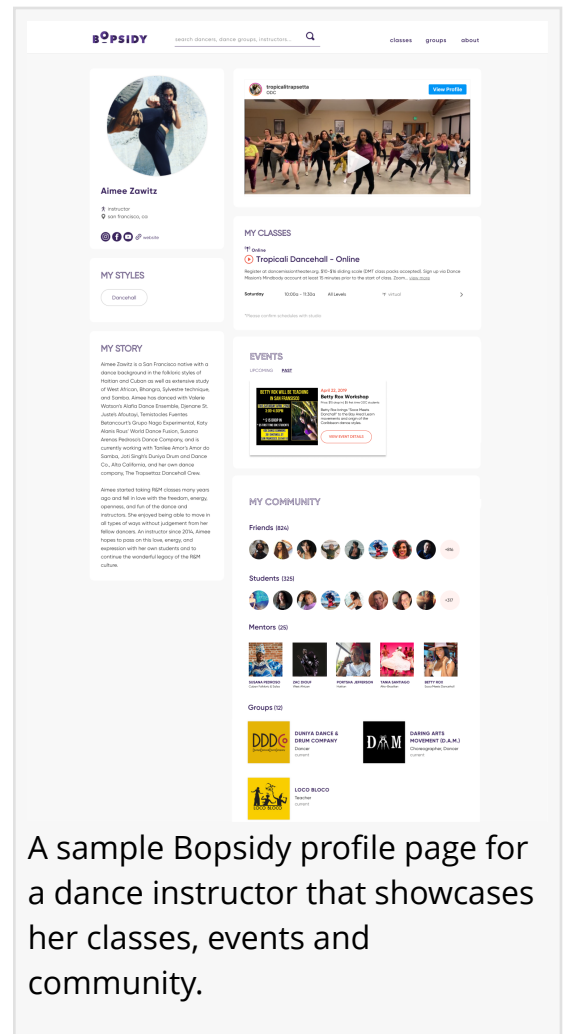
BOPSIDY search dancers, dance groups, instructors... classes groups about

Aimee Zawitz

instructor
san francisco, ca

website

MY STYLES

Dancehall

MY STORY

Aimee Zawitz is a San Francisco native with a dance background in the folkloric styles of Haitian and Cuban as well as extensive study of West African, Bhangra, Sylvestre technique, and Samba. Aimee has danced with Valerie Watson's Alafia Dance Ensemble, Djenane St. Juste's Afoutayi, Temisdocles Fuentes Betancourt's Grupo Nago Experimental, Katy Alanis Rivas' World Dance Fusion, Susana Arenas Pedroso's Dance Company, and is currently working with Tanilee Amor's Amor do Samba, Joti Singh's Duniya Drum and Dance Co., Alta California, and her own dance company, The Tropicalitas Dancehall Crew.

Aimee started taking R&M classes many years ago and fell in love with the freedom, energy, openness, and fun of the dance and instructors. She enjoyed being able to move in all types of ways without judgement from her fellow dancers. An instructor since 2014, Aimee hopes to pass on this love, energy, and expression with her own students and to continue the wonderful legacy of the R&M culture.

tropicalitrapsetta
DDC
View Profile

MY CLASSES

Online
Tropicali Dancehall - Online

Register at dancemission.theater.org. $10-$16 sliding scale (DMT class packs accepted). Sign up via Dance Mission's Mindbody account at least 15 minutes prior to the start of class. Zoom... view more

Saturday 10:00a - 11:30a All Levels virtual

*Please confirm schedules with studio

EVENTS

UPCOMING PAST

BETTY ROX WILL BE TEACHING IN SAN FRANCISCO

April 22, 2019
Betty Rox Workshop
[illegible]
VIEW EVENT DETAILS

MY COMMUNITY

Friends (624)
+614

Students (325)
+317

Mentors (25)

SUSANA PEDROSO
DJ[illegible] SHOUI
PORTSHA JEFFERSON
TANIA SANTIAGO
BETTY ROX

Groups (12)

DUNIYA DANCE & DRUM COMPANY
Dancer
current

DARING ARTS MOVEMENT (D.A.M.)
Choreographer, Dancer
current

LOCO BLOCO
Teacher
current

A sample Bopsidy profile page for a dance instructor that showcases her classes, events and community.